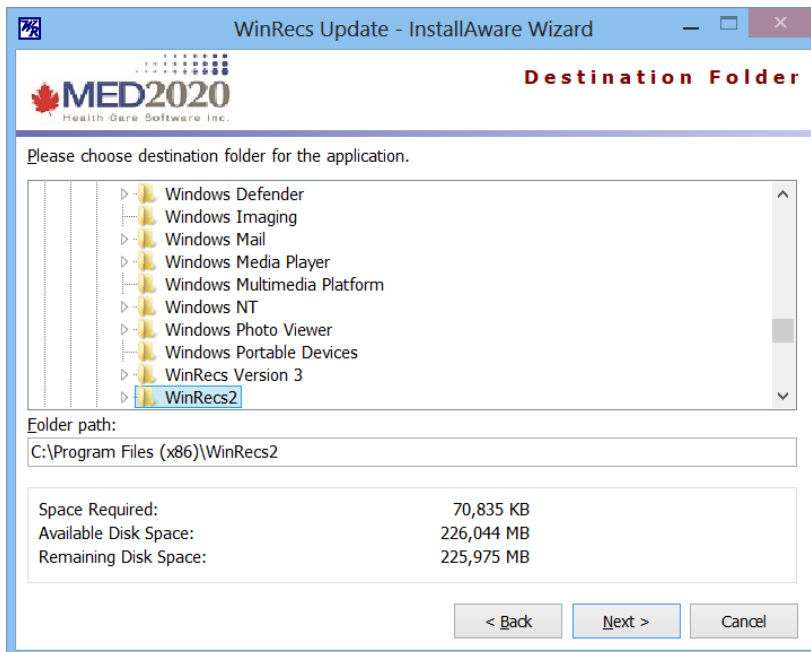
WinRecs Update - InstallAware Wizard

MED2020
Health Care Software Inc.

Destination Folder

Please choose destination folder for the application.

Windows Defender
Windows Imaging
Windows Mail
Windows Media Player
Windows Multimedia Platform
Windows NT
Windows Photo Viewer
Windows Portable Devices
WinRecs Version 3
WinRecs2

Folder path:
C:\Program Files (x86)\WinRecs2

| | |
|---|---|
| Space Required: | 70,835 KB |
| Available Disk Space: | 226,044 MB |
| Remaining Disk Space: | 225,975 MB |

< Back
Next >
Cancel